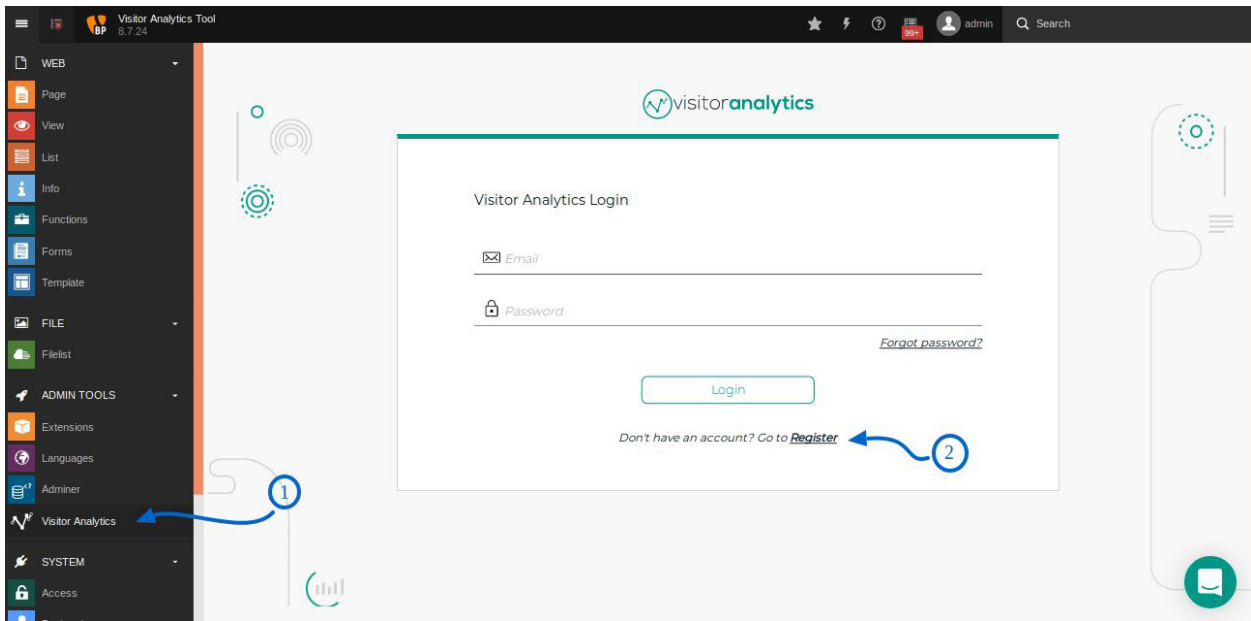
BP Visitor Analytics Tool 8.7.24

99+ admin Search

WEB
Page
View
List
Info
Functions
Forms
Template

FILE
Filelist

ADMIN TOOLS
Extensions
Languages
Adminer
Visitor Analytics

SYSTEM
Access

visitoranalytics

Visitor Analytics Login

Email

Password

Forgot password?

Login

Don't have an account? Go to Register

1

2